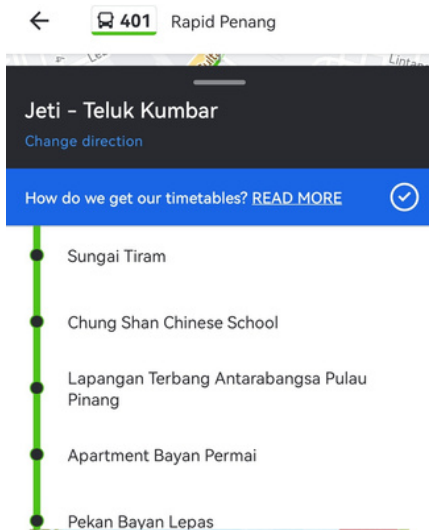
401 Rapid Penang

Jeti - Teluk Kumbar
Change direction

How do we get our timetables? READ MORE

Sungai Tiram

Chung Shan Chinese School

Lapangan Terbang Antarabangsa Pulau Pinang

Apartment Bayan Permai

Pekan Bayan Lepas